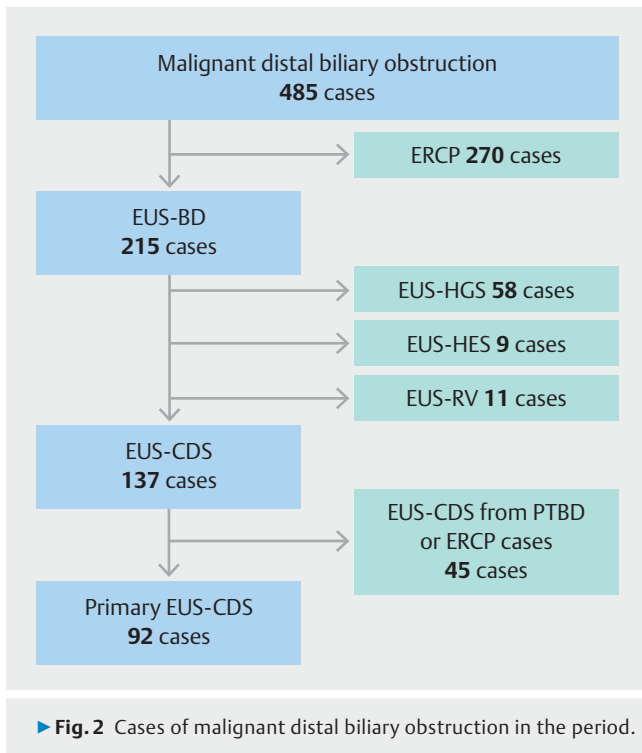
Malignant distal biliary obstruction
**485** cases

ERCP **270** cases

EUS-BD
**215** cases

EUS-HGS **58** cases

EUS-HES **9** cases

EUS-RV **11** cases

EUS-CDS
**137** cases

EUS-CDS from PTBD or ERCP cases
**45** cases

Primary EUS-CDS
**92** cases

▶ **Fig. 2** Cases of malignant distal biliary obstruction in the period.